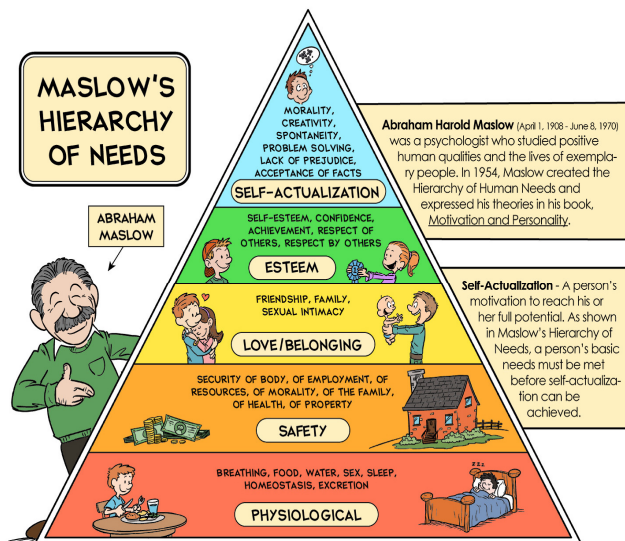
MASLOW'S HIERARCHY OF NEEDS

ABRAHAM MASLOW

MORALITY, CREATIVITY, SPONTANEITY, PROBLEM SOLVING, LACK OF PREJUDICE, ACCEPTANCE OF FACTS

SELF-ACTUALIZATION

SELF-ESTEEM, CONFIDENCE, ACHIEVEMENT, RESPECT OF OTHERS, RESPECT BY OTHERS

ESTEEM

FRIENDSHIP, FAMILY, SEXUAL INTIMACY

LOVE/BELONGING

SECURITY OF BODY, OF EMPLOYMENT, OF RESOURCES, OF MORALITY, OF THE FAMILY, OF HEALTH, OF PROPERTY

SAFETY

BREATHING, FOOD, WATER, SEX, SLEEP, HOMEOSTASIS, EXCRETION

PHYSIOLOGICAL

Abraham Harold Maslow (April 1, 1908 - June 8, 1970) was a psychologist who studied positive human qualities and the lives of exemplary people. In 1954, Maslow created the Hierarchy of Human Needs and expressed his theories in his book, Motivation and Personality.

Self-Actualization - A person's motivation to reach his or her full potential. As shown in Maslow's Hierarchy of Needs, a person's basic needs must be met before self-actualization can be achieved.